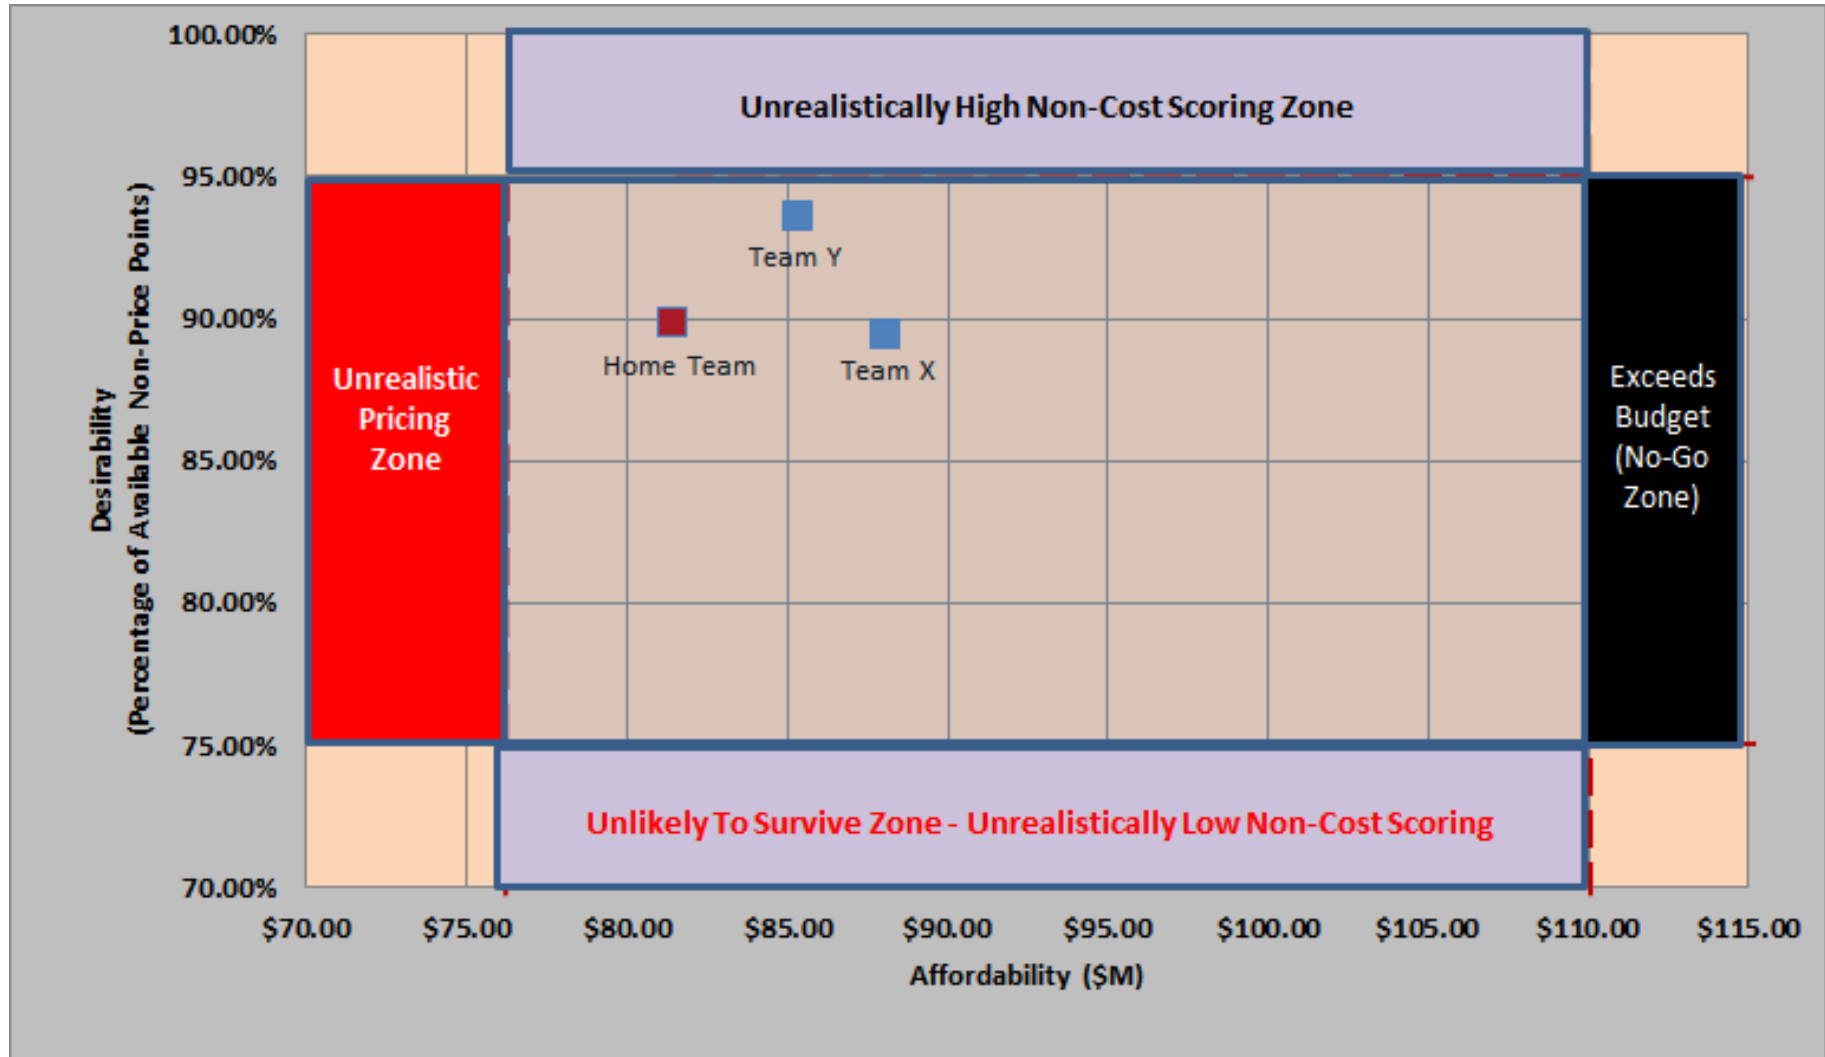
Desirability
(Percentage of Available Non-Price Points)

100.00%
95.00%
90.00%
85.00%
80.00%
75.00%
70.00%

Unrealistically High Non-Cost Scoring Zone

Unrealistic Pricing Zone

Team Y

Home Team

Team X

Exceeds Budget (No-Go Zone)

Unlikely To Survive Zone - Unrealistically Low Non-Cost Scoring

$70.00 $75.00 $80.00 $85.00 $90.00 $95.00 $100.00 $105.00 $110.00 $115.00

Affordability ($M)